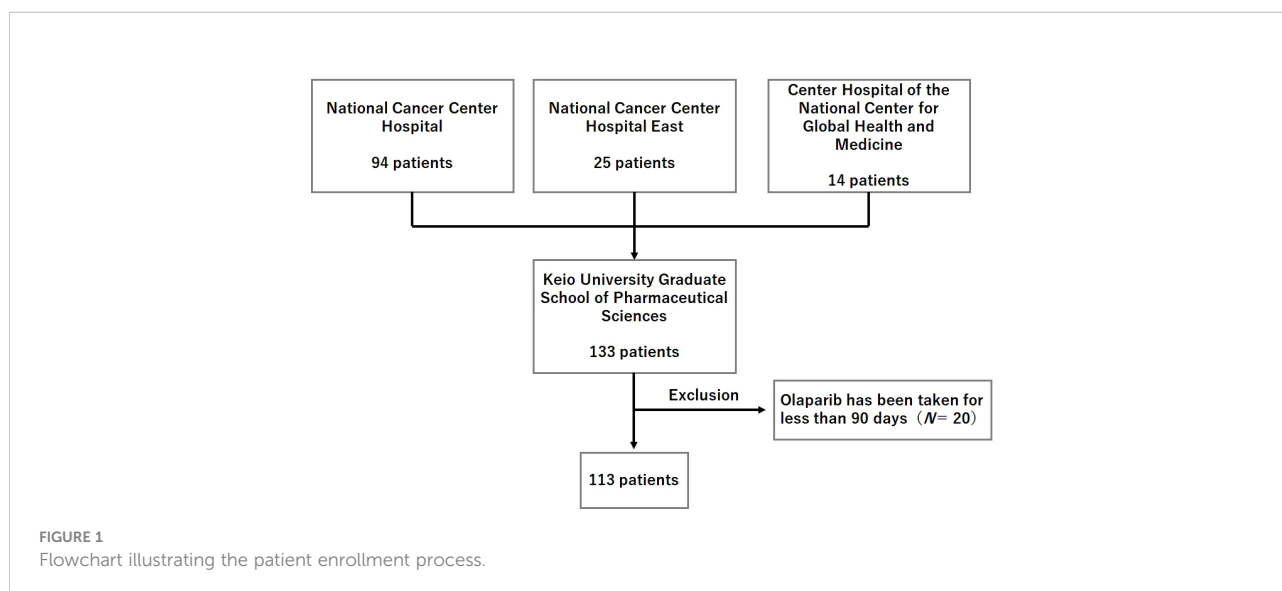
National Cancer Center Hospital

94 patients

National Cancer Center Hospital East

25 patients

Center Hospital of the National Center for Global Health and Medicine

14 patients

Keio University Graduate School of Pharmaceutical Sciences

133 patients

Exclusion

Olaparib has been taken for less than 90 days（$N$= 20）

113 patients

FIGURE 1
Flowchart illustrating the patient enrollment process.